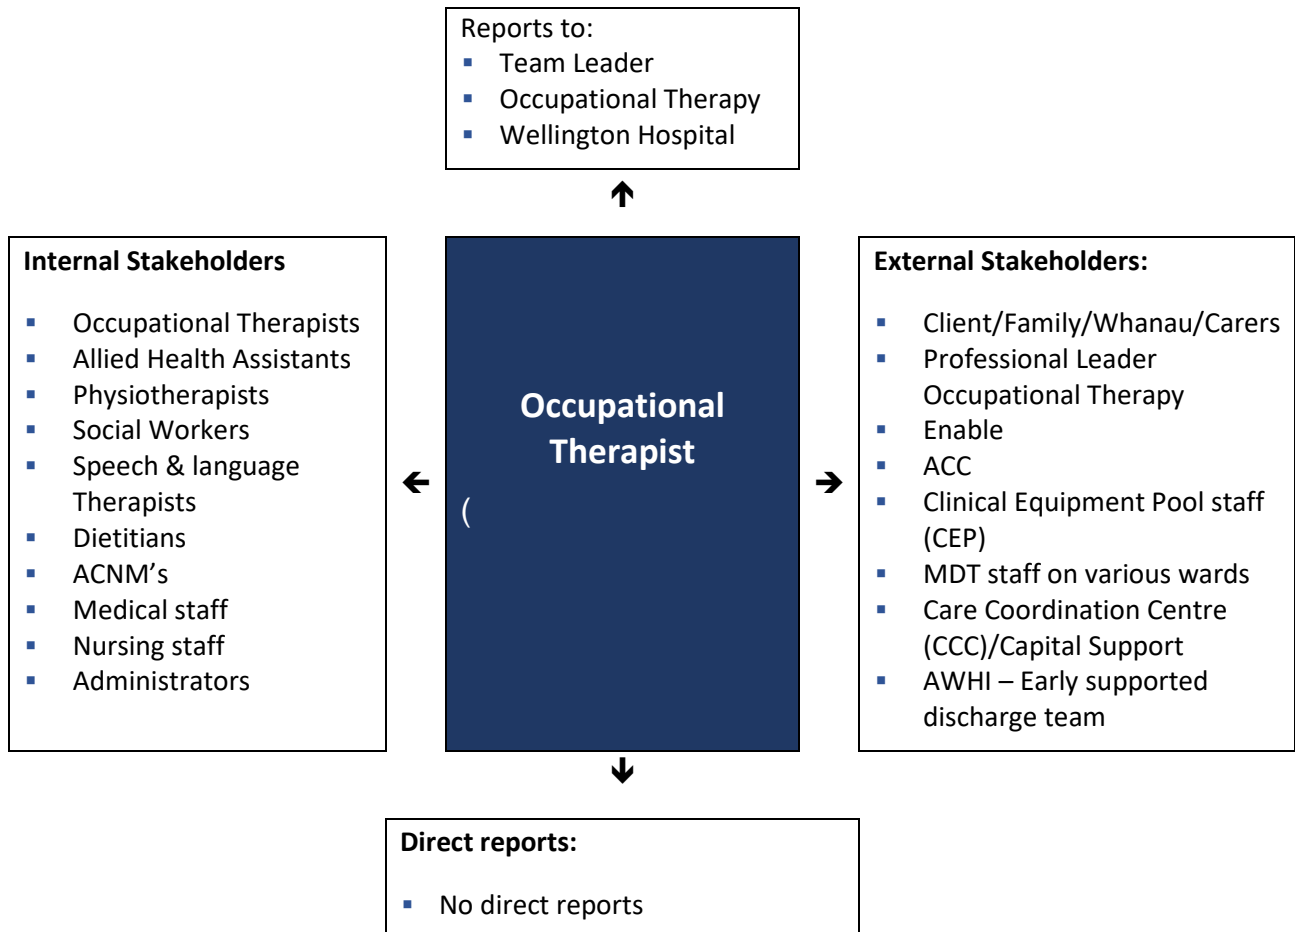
Reports to:
- Team Leader
- Occupational Therapy
- Wellington Hospital

Internal Stakeholders

- Occupational Therapists
- Allied Health Assistants
- Physiotherapists
- Social Workers
- Speech & language Therapists
- Dietitians
- ACNM's
- Medical staff
- Nursing staff
- Administrators

Occupational Therapist

(

External Stakeholders:

- Client/Family/Whanau/Carers
- Professional Leader Occupational Therapy
- Enable
- ACC
- Clinical Equipment Pool staff (CEP)
- MDT staff on various wards
- Care Coordination Centre (CCC)/Capital Support
- AWHI – Early supported discharge team

Direct reports:

- No direct reports